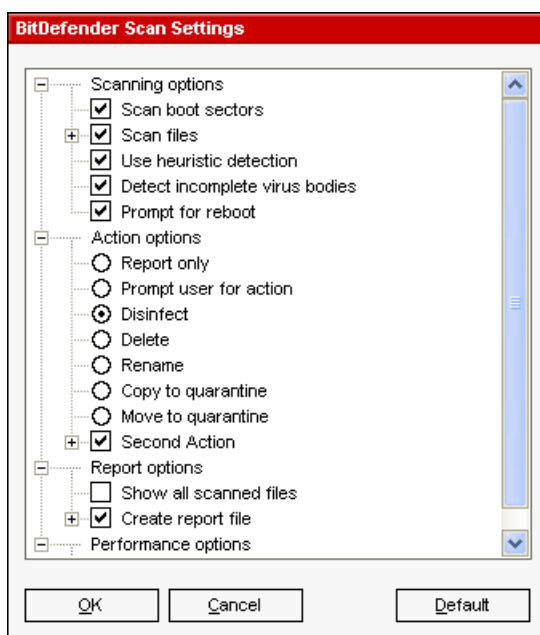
BitDefender Scan Settings

Scanning options
Scan boot sectors
Scan files
Use heuristic detection
Detect incomplete virus bodies
Prompt for reboot
Action options
Report only
Prompt user for action
Disinfect
Delete
Rename
Copy to quarantine
Move to quarantine
Second Action
Report options
Show all scanned files
Create report file
Performance options

OK
Cancel
Default